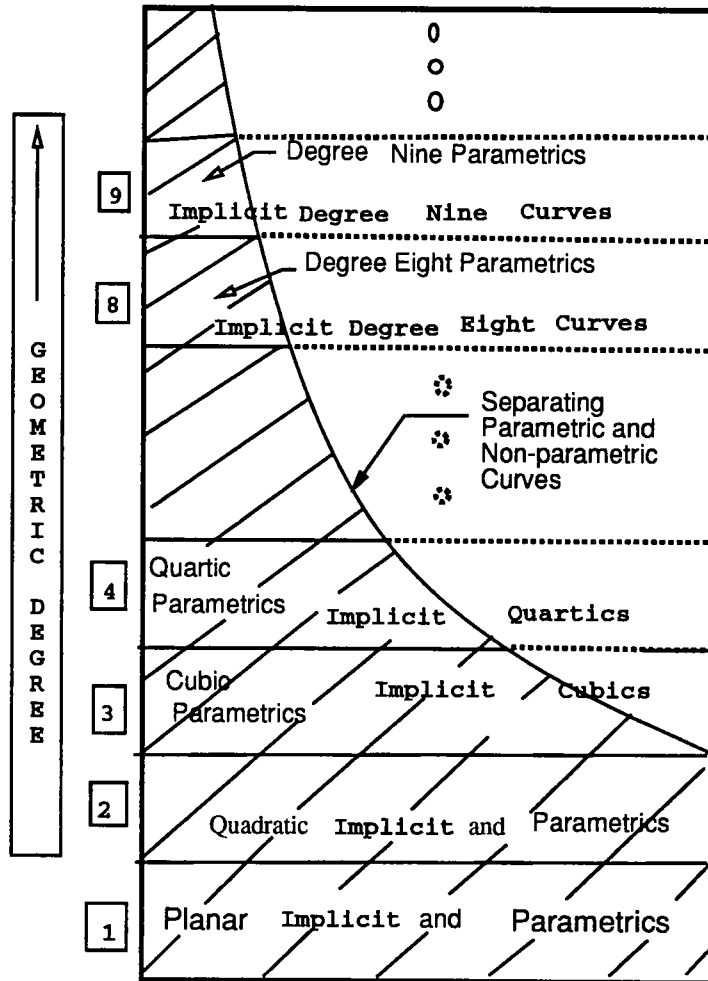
GEOMETRIC DEGREE

0
0
0

9
Degree Nine Parametrics
Implicit Degree Nine Curves

8
Degree Eight Parametrics
Implicit Degree Eight Curves

Separating Parametric and Non-parametric Curves

4
Quartic Parametrics
Implicit Quartics

3
Cubic Parametrics
Implicit Cubics

2
Quadratic Implicit and Parametrics

1
Planar Implicit and Parametrics